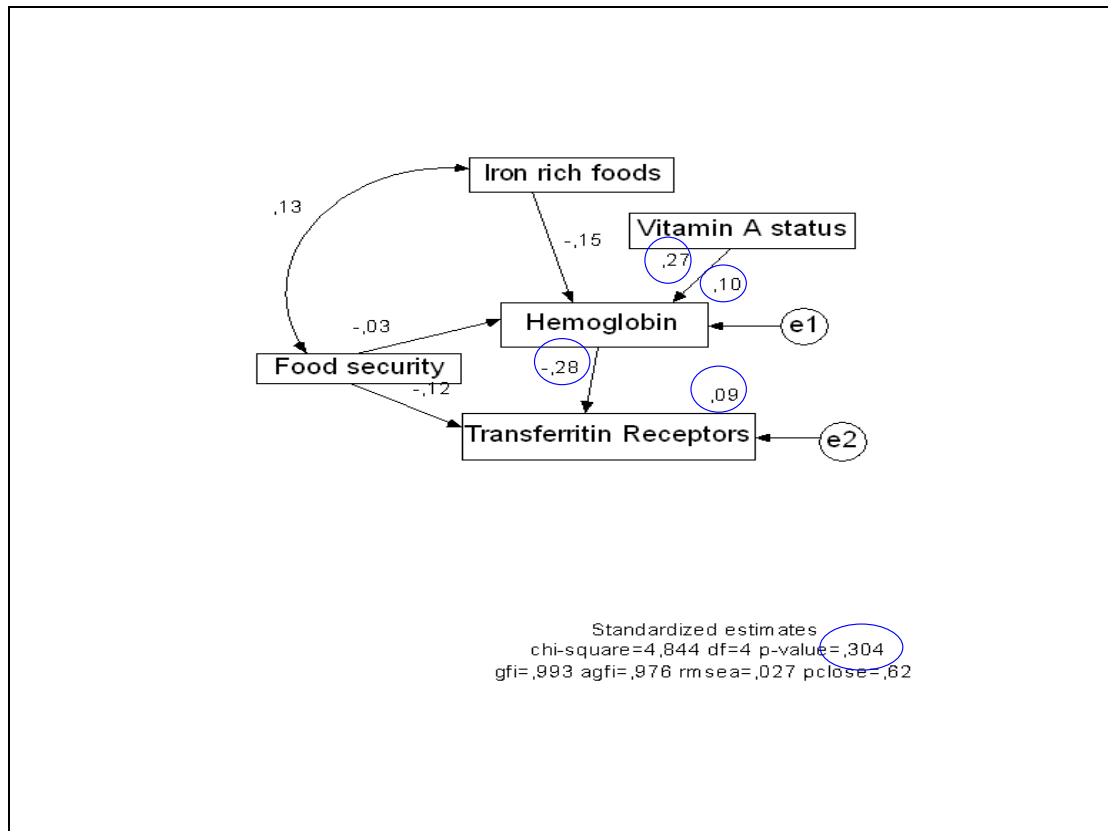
Iron rich foods

,13

-,15

Vitamin A status

,27

,10

-,03

Hemoglobin

e1

Food security

-,28

-,12

,09

Transferritin Receptors

e2

Standardized estimates
chi-square=4,844 df=4 p-value=,304
gfi=,993 agfi=,976 rmsea=,027 pclose=,62